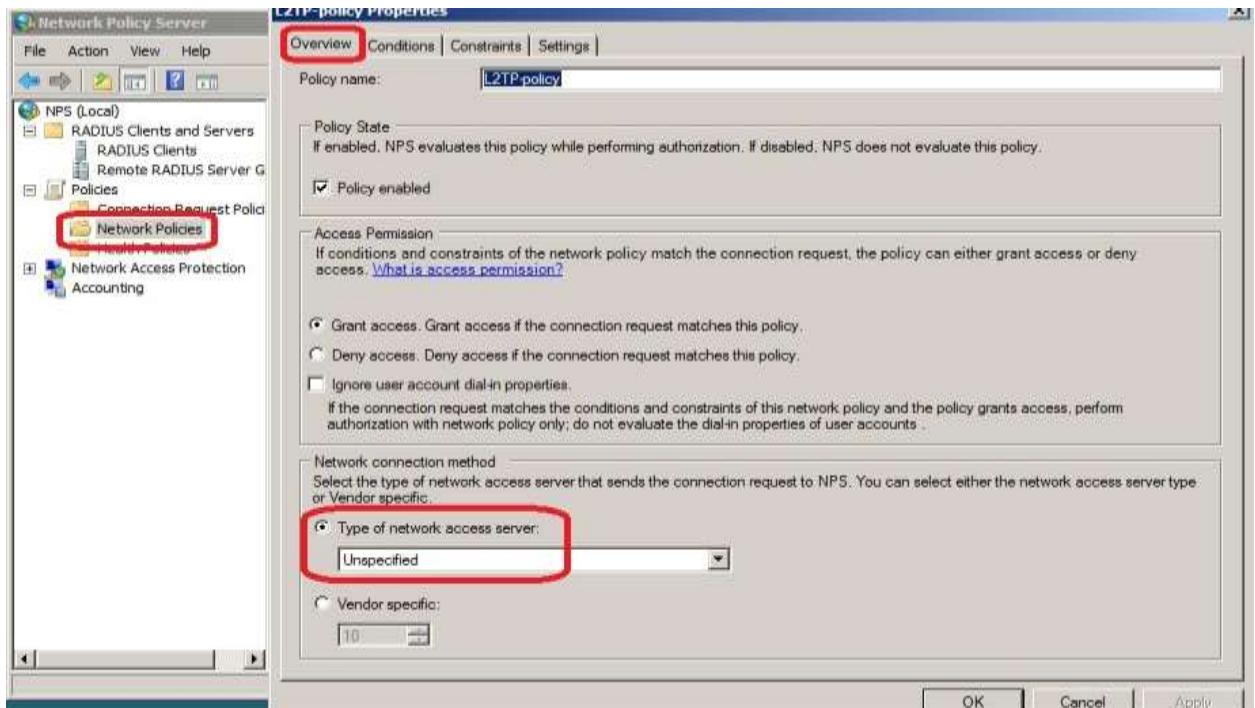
Network Policy Server

File Action View Help

NPS (Local)
RADIUS Clients and Servers
RADIUS Clients
Remote RADIUS Server G
Policies
Connection Request Polici
Network Policies
Health Policies
Network Access Protection
Accounting

L2TP-policy Properties

Overview | Conditions | Constraints | Settings

Policy name: L2TP-policy

Policy State
If enabled, NPS evaluates this policy while performing authorization. If disabled, NPS does not evaluate this policy.

Policy enabled

Access Permission
If conditions and constraints of the network policy match the connection request, the policy can either grant access or deny access. What is access permission?

Grant access. Grant access if the connection request matches this policy.

Deny access. Deny access if the connection request matches this policy.

Ignore user account dial-in properties.

If the connection request matches the conditions and constraints of this network policy and the policy grants access, perform authorization with network policy only; do not evaluate the dial-in properties of user accounts .

Network connection method
Select the type of network access server that sends the connection request to NPS. You can select either the network access server type or Vendor specific.

Type of network access server:

Unspecified

Vendor specific:

10

OK Cancel Apply